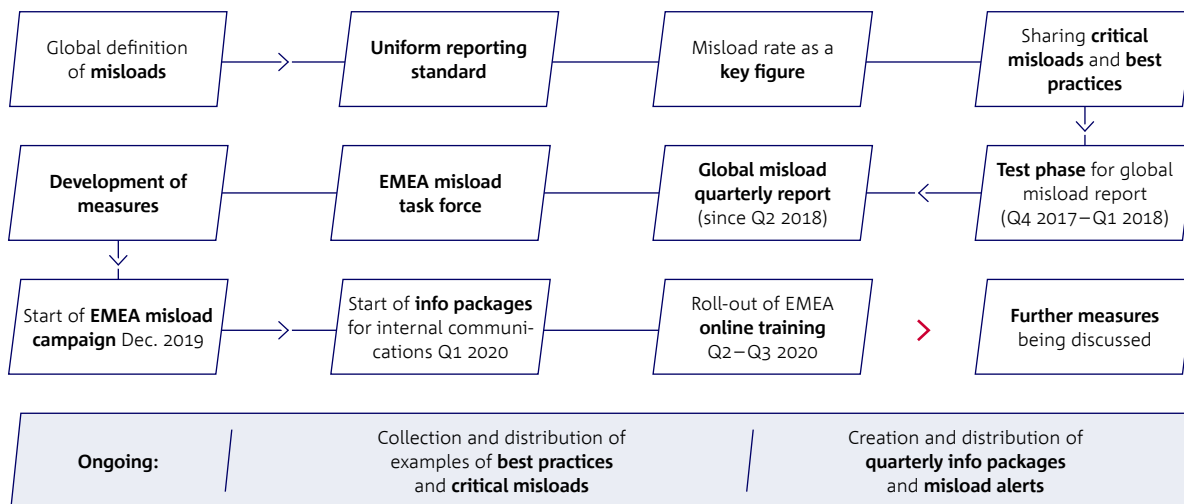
Global definition of misloads

Uniform reporting standard

Misload rate as a key figure

Sharing critical misloads and best practices

Development of measures

EMEA misload task force

Global misload quarterly report (since Q2 2018)

Test phase for global misload report (Q4 2017 – Q1 2018)

Start of EMEA misload campaign Dec. 2019

Start of info packages for internal communications Q1 2020

Roll-out of EMEA online training Q2 – Q3 2020

Further measures being discussed

Ongoing:

Collection and distribution of examples of best practices and critical misloads

Creation and distribution of quarterly info packages and misload alerts